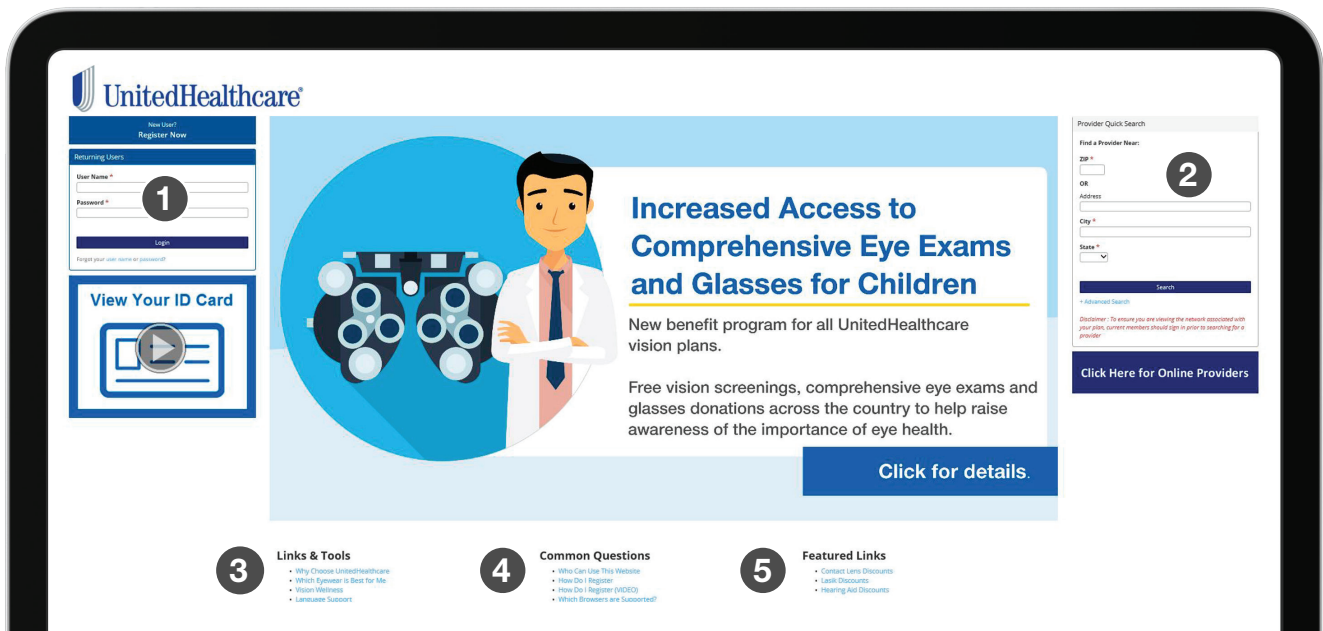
UnitedHealthcare®

New User?
Register Now

Returning Users

User Name *

Password *

1

Login

Forgot your user name or password?

View Your ID Card

Increased Access to Comprehensive Eye Exams and Glasses for Children

New benefit program for all UnitedHealthcare vision plans.

Free vision screenings, comprehensive eye exams and glasses donations across the country to help raise awareness of the importance of eye health.

Click for details.

Provider Quick Search

Find a Provider Near:

ZIP *

OR

Address

City *

State *

2

Search

+ Advanced Search

Disclaimer : To ensure you are viewing the network associated with your plan, current members should sign in prior to searching for a provider

Click Here for Online Providers

3

Links & Tools

• Why Choose UnitedHealthcare
• Which Eyewear is Best for Me
• Vision Wellness
• Language Support

4

Common Questions

• Who Can Use This Website
• How Do I Register
• How Do I Register (VIDEO)
• Which Browsers are Supported?

5

Featured Links

• Contact Lens Discounts
• Lasik Discounts
• Hearing Aid Discounts